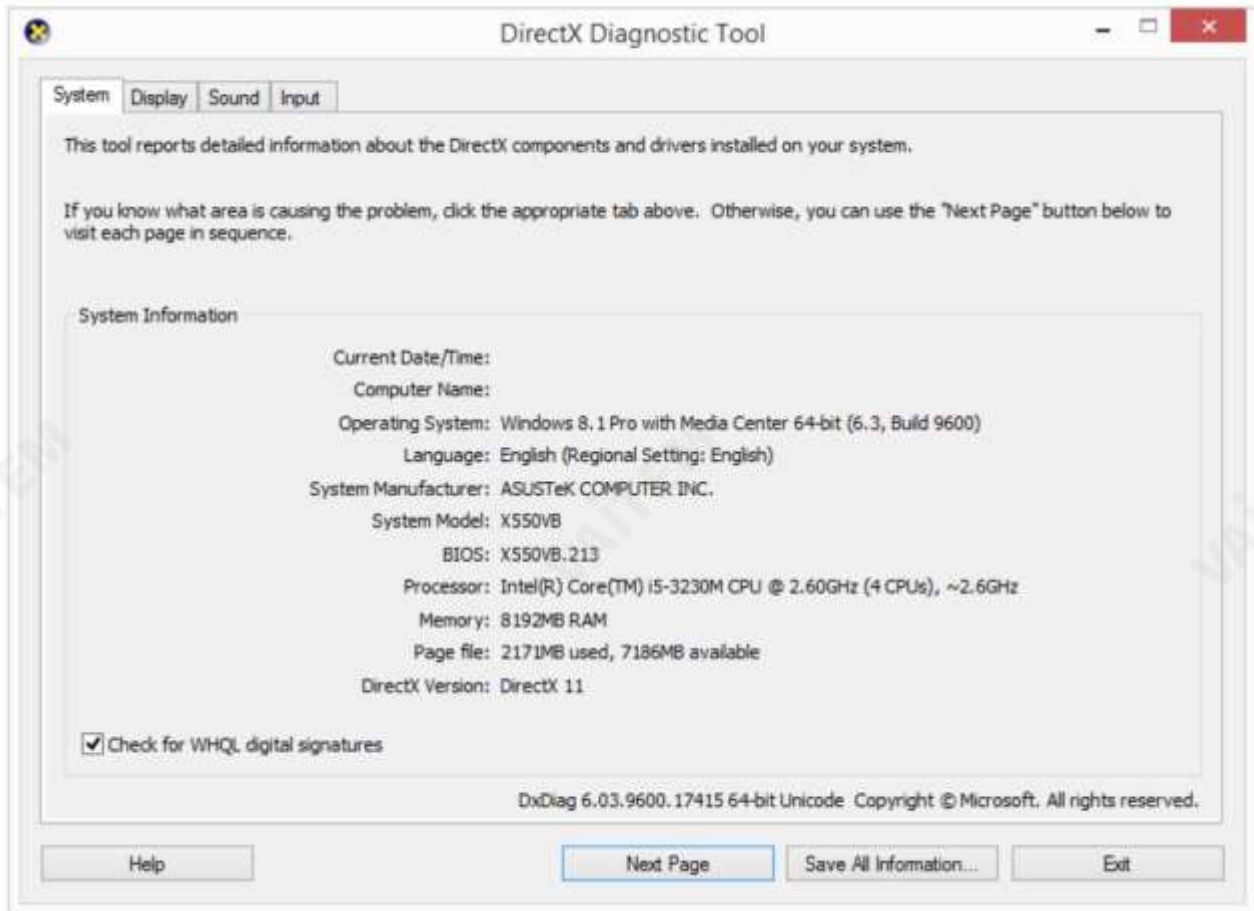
DirectX Diagnostic Tool

System | Display | Sound | Input

This tool reports detailed information about the DirectX components and drivers installed on your system.

If you know what area is causing the problem, click the appropriate tab above. Otherwise, you can use the "Next Page" button below to visit each page in sequence.

System Information

Current Date/Time:
Computer Name:
Operating System: Windows 8.1 Pro with Media Center 64-bit (6.3, Build 9600)
Language: English (Regional Setting: English)
System Manufacturer: ASUSTeK COMPUTER INC.
System Model: X550VB
BIOS: X550VB.213
Processor: Intel(R) Core(TM) i5-3230M CPU @ 2.60GHz (4 CPUs), ~2.6GHz
Memory: 8192MB RAM
Page file: 2171MB used, 7186MB available
DirectX Version: DirectX 11

Check for WHQL digital signatures

DxDiag 6.03.9600.17415 64-bit Unicode Copyright © Microsoft. All rights reserved.

Help | Next Page | Save All Information... | Exit